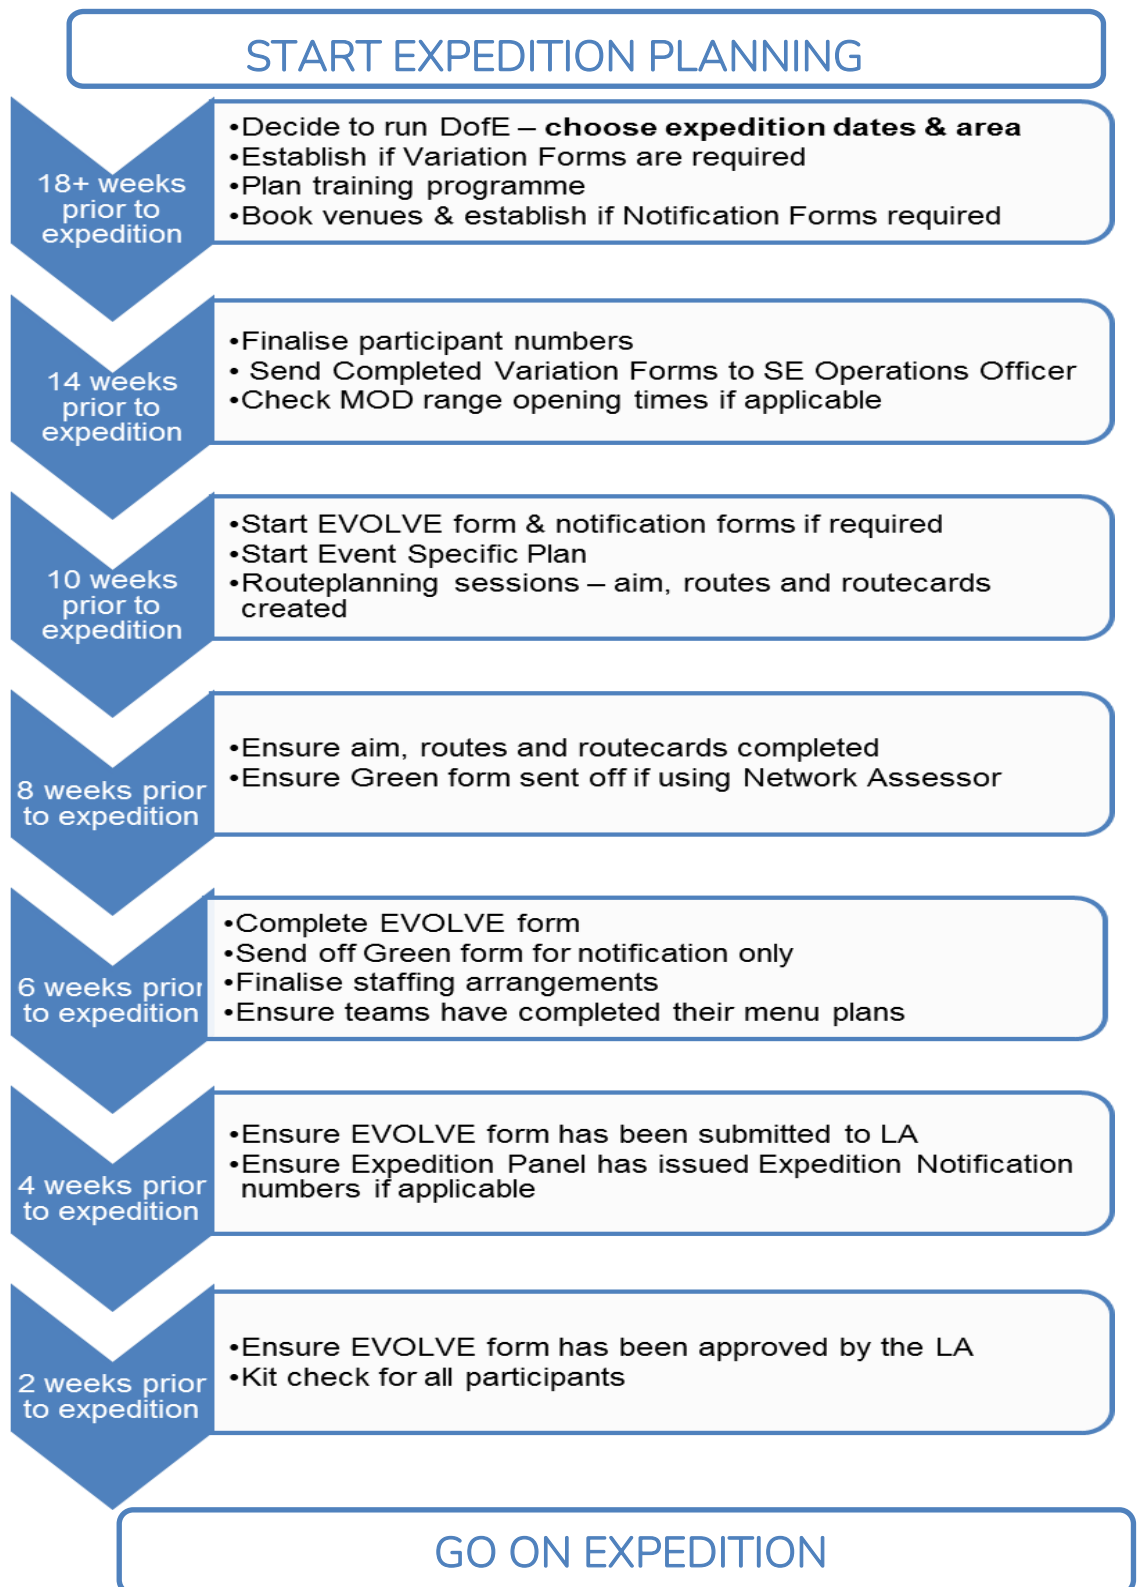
START EXPEDITION PLANNING

18+ weeks prior to expedition

•Decide to run DofE – **choose expedition dates & area**
•Establish if Variation Forms are required
•Plan training programme
•Book venues & establish if Notification Forms required

14 weeks prior to expedition

•Finalise participant numbers
• Send Completed Variation Forms to SE Operations Officer
•Check MOD range opening times if applicable

10 weeks prior to expedition

•Start EVOLVE form & notification forms if required
•Start Event Specific Plan
•Routeplanning sessions – aim, routes and routecards created

8 weeks prior to expedition

•Ensure aim, routes and routecards completed
•Ensure Green form sent off if using Network Assessor

6 weeks prior to expedition

•Complete EVOLVE form
•Send off Green form for notification only
•Finalise staffing arrangements
•Ensure teams have completed their menu plans

4 weeks prior to expedition

•Ensure EVOLVE form has been submitted to LA
•Ensure Expedition Panel has issued Expedition Notification numbers if applicable

2 weeks prior to expedition

•Ensure EVOLVE form has been approved by the LA
•Kit check for all participants

GO ON EXPEDITION